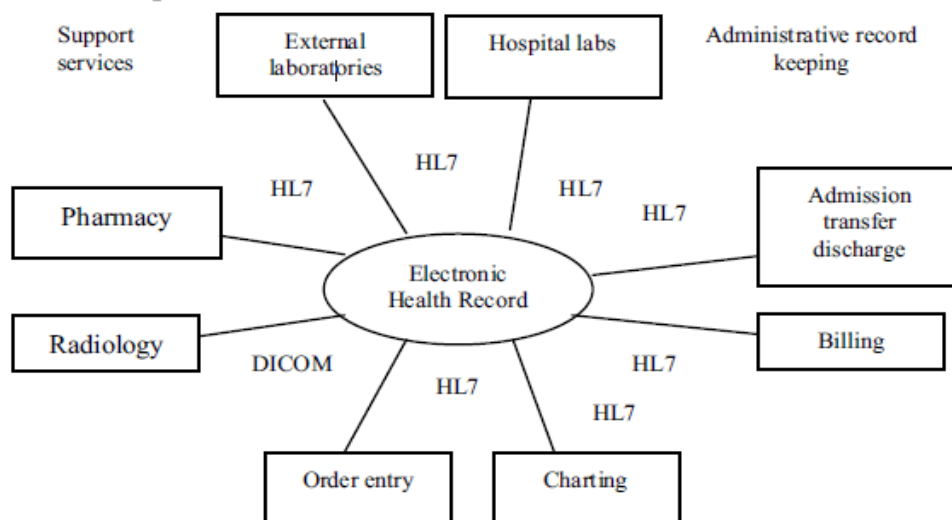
Support services

External laboratories

Hospital labs

Administrative record keeping

HL7

HL7

HL7

HL7

Pharmacy

Admission transfer discharge

Electronic Health Record

Radiology

Billing

DICOM

HL7

HL7

HL7

Order entry

Charting